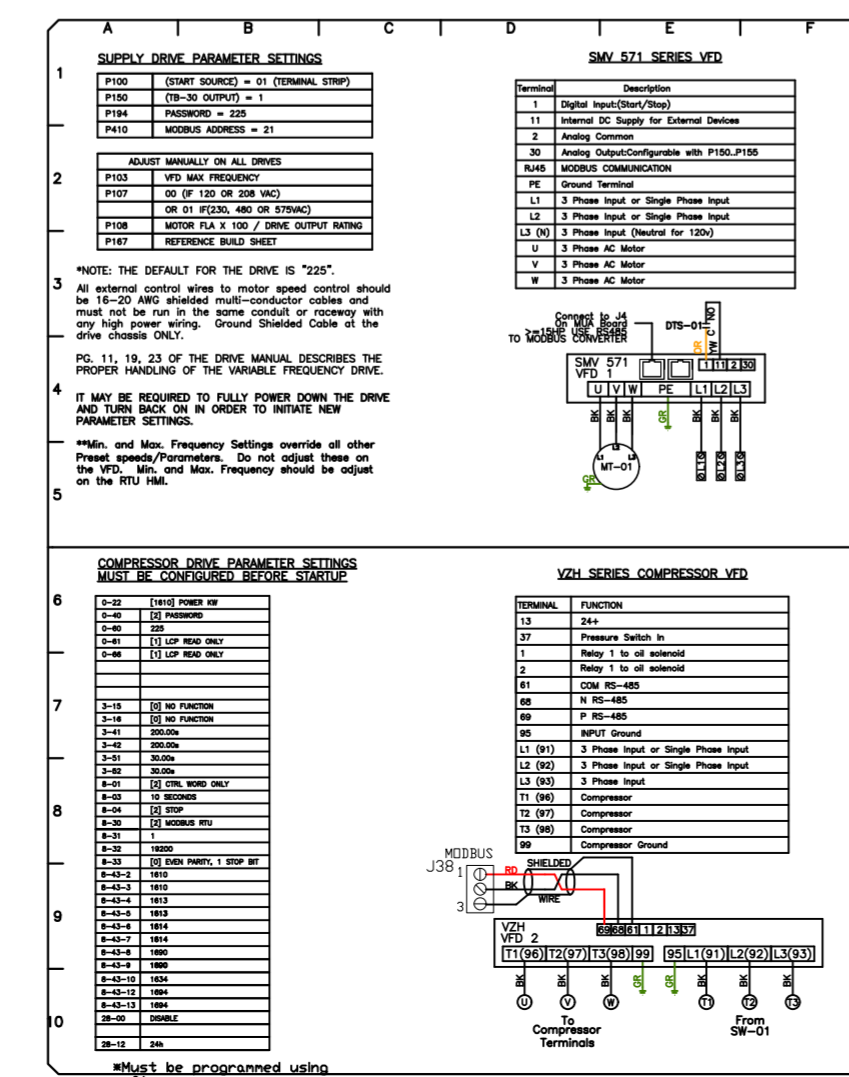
A B C D E F

1
2
3
4
5

SUPPLY DRIVE PARAMETER SETTINGS

| P100 | (START SOURCE) = 01 (TERMINAL STRIP) |
|---|---|
| P150 | (TB-30 OUTPUT) = 1 |
| P194 | PASSWORD = 225 |
| P410 | MODBUS ADDRESS = 21 |

| ADJUST MANUALLY ON ALL DRIVES | |
|---|---|
| P103 | VFD MAX FREQUENCY |
| P107 | 00 (IF 120 OR 208 VAC) |
| | OR 01 IF(230, 480 OR 575VAC) |
| P108 | MOTOR FLA X 100 / DRIVE OUTPUT RATING |
| P167 | REFERENCE BUILD SHEET |

*NOTE: THE DEFAULT FOR THE DRIVE IS "225".

All external control wires to motor speed control should be 16-20 AWG shielded multi-conductor cables and must not be run in the same conduit or raceway with any high power wiring. Ground Shielded Cable at the drive chassis ONLY.

PG. 11, 19, 23 OF THE DRIVE MANUAL DESCRIBES THE PROPER HANDLING OF THE VARIABLE FREQUENCY DRIVE.

IT MAY BE REQUIRED TO FULLY POWER DOWN THE DRIVE AND TURN BACK ON IN ORDER TO INITIATE NEW PARAMETER SETTINGS.

**Min. and Max. Frequency Settings override all other Preset speeds/Parameters. Do not adjust these on the VFD. Min. and Max. Frequency should be adjust on the RTU HMI.

SMV 571 SERIES VFD

| Terminal | Description |
|---|---|
| 1 | Digital Input:(Start/Stop) |
| 11 | Internal DC Supply for External Devices |
| 2 | Analog Common |
| 30 | Analog Output:Configurable with P150..P155 |
| RJ45 | MODBUS COMMUNICATION |
| PE | Ground Terminal |
| L1 | 3 Phase Input or Single Phase Input |
| L2 | 3 Phase Input or Single Phase Input |
| L3 (N) | 3 Phase Input (Neutral for 120v) |
| U | 3 Phase AC Motor |
| V | 3 Phase AC Motor |
| W | 3 Phase AC Motor |

Connect to J4 On MUA Board >=15HP USE RS485 TO MODBUS CONVERTER
DTS-01 NO C W OR
SMV 571 VFD 1
1 11 2 30
U V W PE L1 L2 L3
BK BK BK GR BK BK BK
L1 L2 L3
MT-01
GR
ØL1 ØL2 ØL3

6
7
8
9
10

COMPRESSOR DRIVE PARAMETER SETTINGS MUST BE CONFIGURED BEFORE STARTUP

| 0-22 | [1610] POWER KW |
|---|---|
| 0-40 | [2] PASSWORD |
| 0-60 | 225 |
| 0-61 | [1] LCP READ ONLY |
| 0-66 | [1] LCP READ ONLY |
| | |
| | |
| 3-15 | [0] NO FUNCTION |
| 3-16 | [0] NO FUNCTION |
| 3-41 | 200.00s |
| 3-42 | 200.00s |
| 3-51 | 30.00s |
| 3-52 | 30.00s |
| 8-01 | [2] CTRL WORD ONLY |
| 8-03 | 10 SECONDS |
| 8-04 | [2] STOP |
| 8-30 | [2] MODBUS RTU |
| 8-31 | 1 |
| 8-32 | 19200 |
| 8-33 | [0] EVEN PARITY, 1 STOP BIT |
| 8-43-2 | 1610 |
| 8-43-3 | 1610 |
| 8-43-4 | 1613 |
| 8-43-5 | 1613 |
| 8-43-6 | 1614 |
| 8-43-7 | 1614 |
| 8-43-8 | 1690 |
| 8-43-9 | 1690 |
| 8-43-10 | 1634 |
| 8-43-12 | 1694 |
| 8-43-13 | 1694 |
| 28-00 | DISABLE |
| | |
| 28-12 | 24h |

*Must be programmed using

VZH SERIES COMPRESSOR VFD

| TERMINAL | FUNCTION |
|---|---|
| 13 | 24+ |
| 37 | Pressure Switch In |
| 1 | Relay 1 to oil solenoid |
| 2 | Relay 1 to oil solenoid |
| 61 | COM RS-485 |
| 68 | N RS-485 |
| 69 | P RS-485 |
| 95 | INPUT Ground |
| L1 (91) | 3 Phase Input or Single Phase Input |
| L2 (92) | 3 Phase Input or Single Phase Input |
| L3 (93) | 3 Phase Input |
| T1 (96) | Compressor |
| T2 (97) | Compressor |
| T3 (98) | Compressor |
| 99 | Compressor Ground |

MODBUS J38 1 3 RD BK SHIELDED WIRE
69 68 61 1 2 13 37
VZH VFD 2
T1(96) T2(97) T3(98) 99 95 L1(91) L2(92) L3(93)
BK BK BK GR GR BK BK BK
U V W T1 T2 T3
To Compressor Terminals
From SW-01